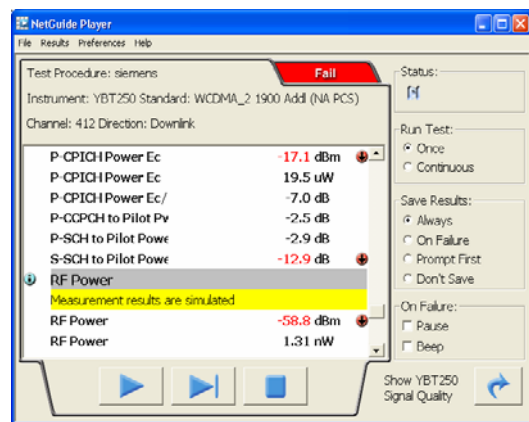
NetGuide Player

File Results Preferences Help

Test Procedure: siemens

Fail

Instrument: YBT250 Standard: WCDMA_2 1900 Addl (NA PCS)

Channel: 412 Direction: Downlink

| | |
|---|---|
| P-CPICH Power Ec | -17.1 dBm |
| P-CPICH Power Ec | 19.5 uW |
| P-CPICH Power Ec/ | -7.0 dB |
| P-CCPCH to Pilot Pv | -2.5 dB |
| P-SCH to Pilot Powe | -2.9 dB |
| S-SCH to Pilot Powe | -12.9 dB |

RF Power

Measurement results are simulated

| | |
|---|---|
| RF Power | -58.8 dBm |
| RF Power | 1.31 nW |

Status:

Run Test:
Once
Continuous

Save Results:
Always
On Failure
Prompt First
Don't Save

On Failure:
Pause
Beep

Show YBT250 Signal Quality